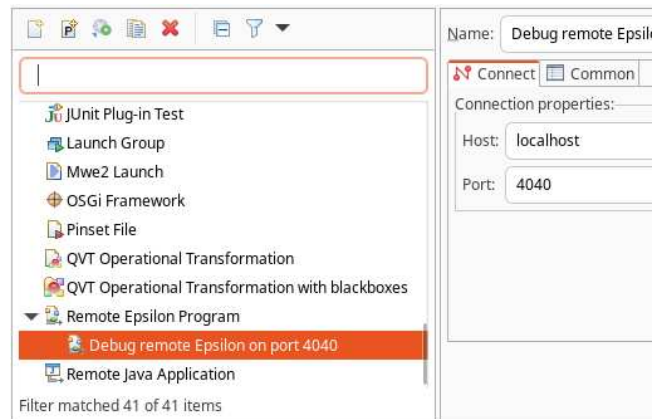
JUnit Plug-in Test
Launch Group
Mwe2 Launch
OSGi Framework
Pinset File
QVT Operational Transformation
QVT Operational Transformation with blackboxes
Remote Epsilon Program
Debug remote Epsilon on port 4040
Remote Java Application
Filter matched 41 of 41 items

Name: Debug remote Epsilo
Connect Common
Connection properties:
Host: localhost
Port: 4040